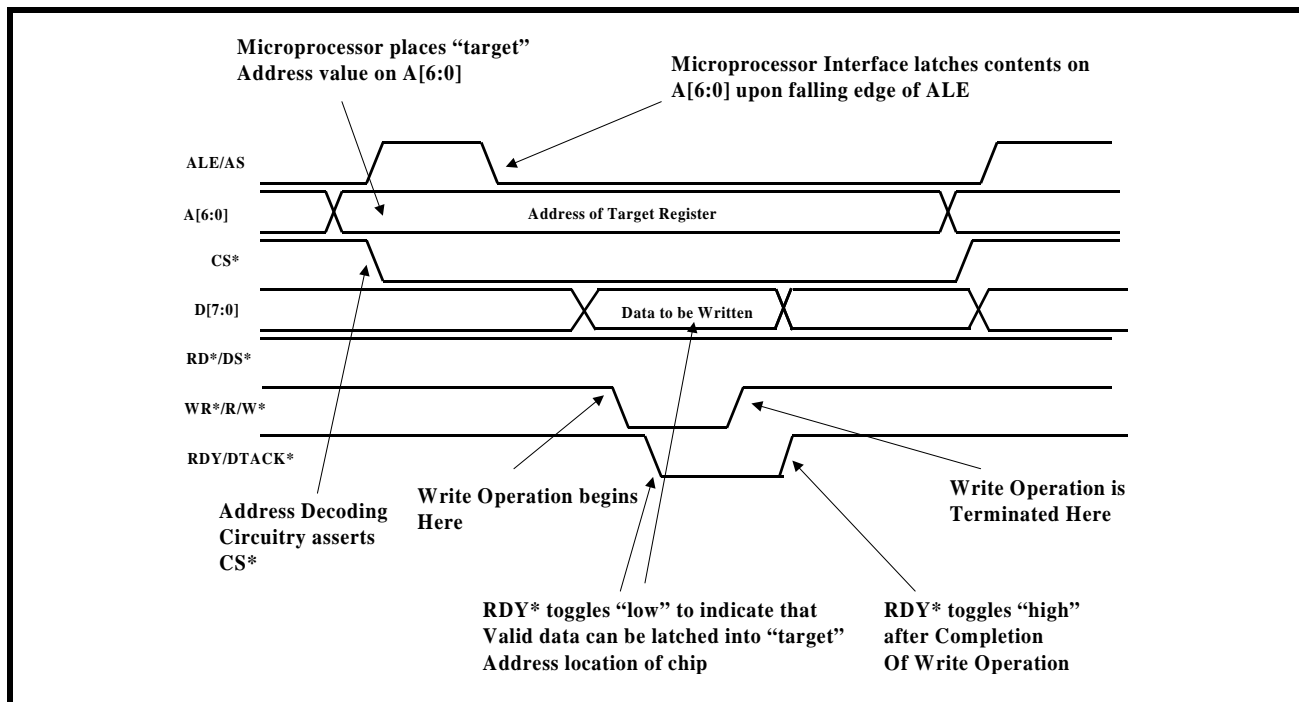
Microprocessor places "target" Address value on A[6:0]

Microprocessor Interface latches contents on A[6:0] upon falling edge of ALE

ALE/AS

A[6:0]

Address of Target Register

CS*

D[7:0]

Data to be Written

RD*/DS*

WR*/R/W*

RDY/DTACK*

Address Decoding Circuitry asserts CS*

Write Operation begins Here

Write Operation is Terminated Here

RDY* toggles "low" to indicate that Valid data can be latched into "target" Address location of chip

RDY* toggles "high" after Completion Of Write Operation